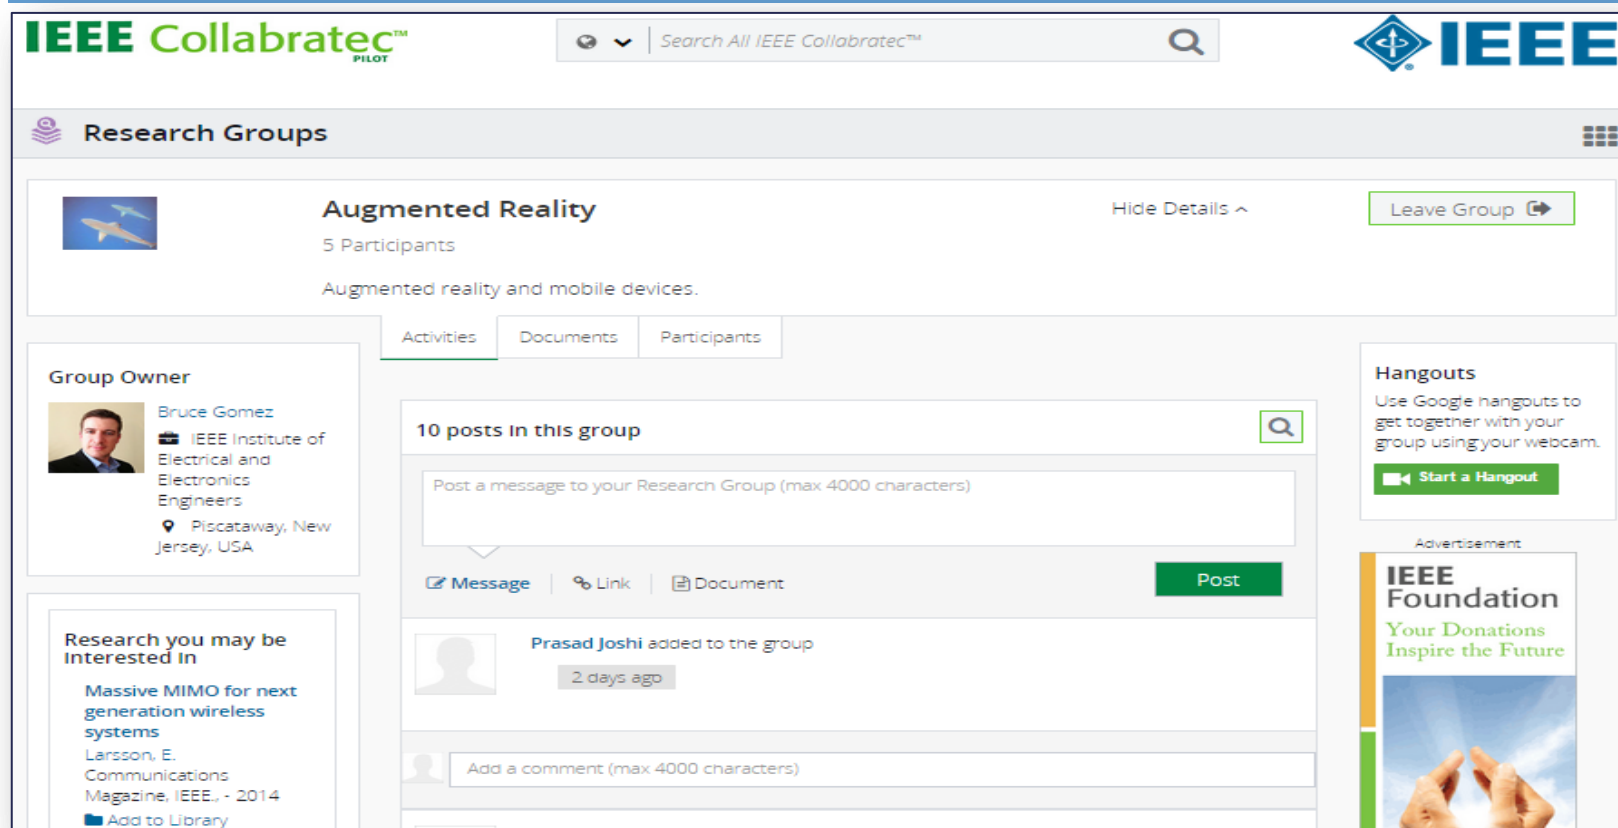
IEEE Collabratec™
PILOT

Search All IEEE Collabratec™

IEEE

Research Groups

Augmented Reality
5 Participants

Augmented reality and mobile devices.

Hide Details

Leave Group

Activities
Documents
Participants

Group Owner

Bruce Gomez
IEEE Institute of Electrical and Electronics Engineers
Piscataway, New Jersey, USA

10 posts in this group

Post a message to your Research Group (max 4000 characters)

Message
Link
Document
Post

Prasad Joshi added to the group
2 days ago

Add a comment (max 4000 characters)

Hangouts
Use Google hangouts to get together with your group using your webcam.

Start a Hangout

Advertisement

IEEE Foundation
Your Donations Inspire the Future

Research you may be interested in

Massive MIMO for next generation wireless systems
Larsson, E.
Communications Magazine, IEEE, - 2014
Add to Library